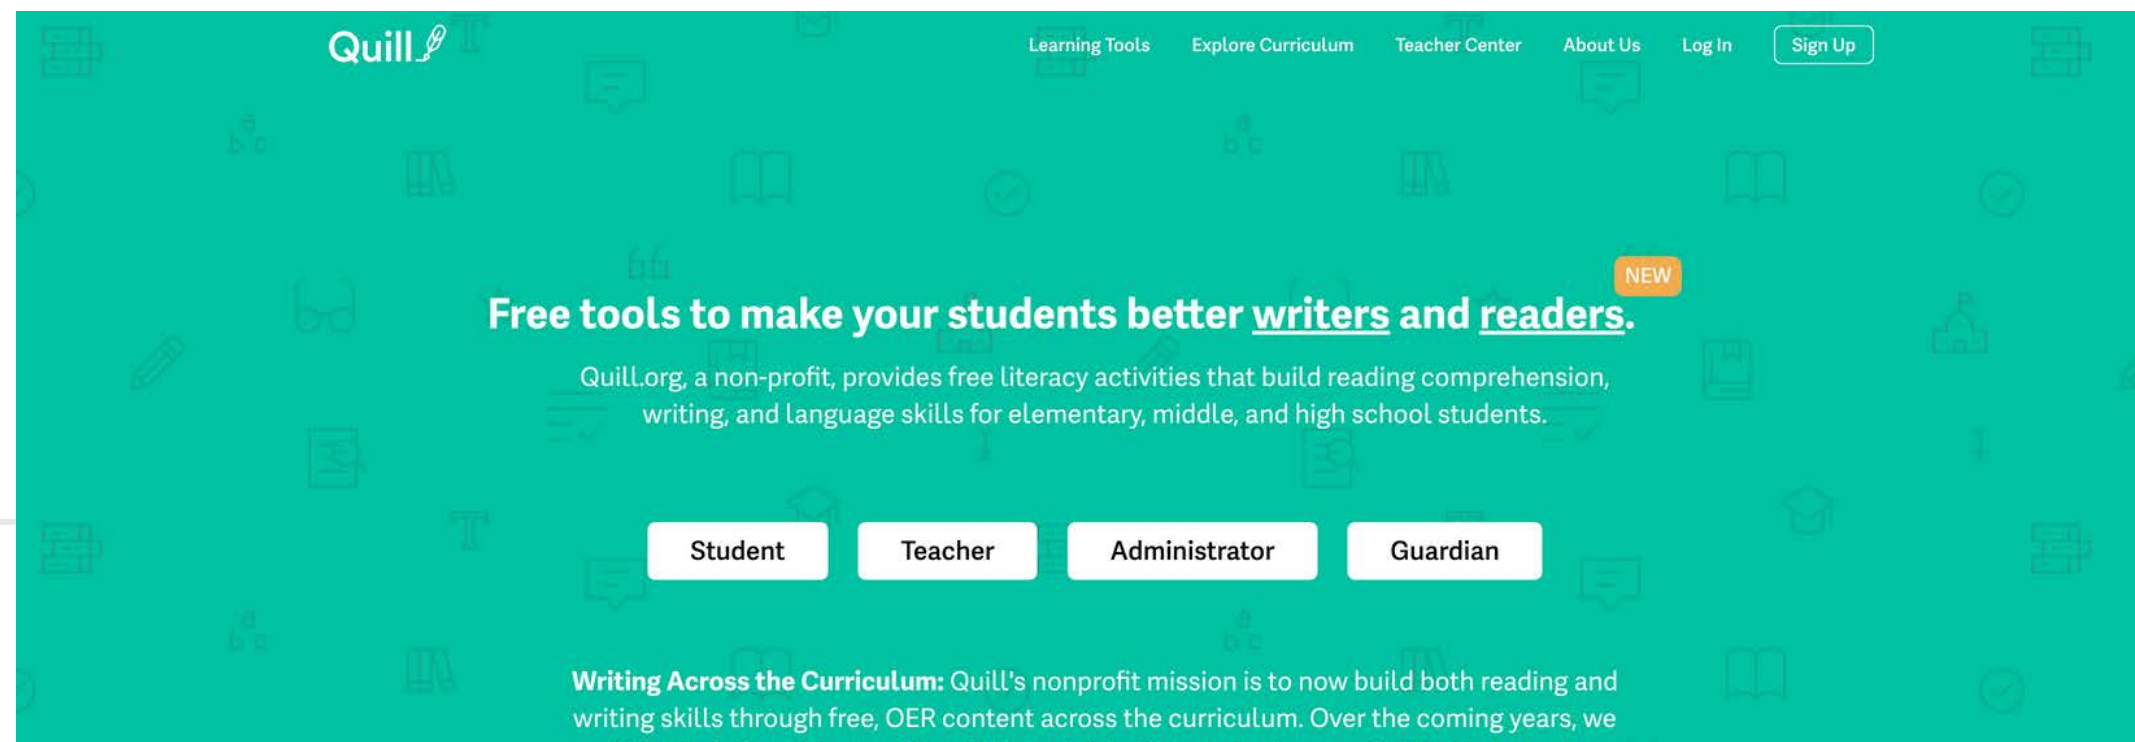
Quill

Learning Tools Explore Curriculum Teacher Center About Us Log In Sign Up

NEW

Free tools to make your students better writers and readers.

Quill.org, a non-profit, provides free literacy activities that build reading comprehension, writing, and language skills for elementary, middle, and high school students.

Student Teacher Administrator Guardian

**Writing Across the Curriculum:** Quill's nonprofit mission is to now build both reading and writing skills through free, OER content across the curriculum. Over the coming years, we